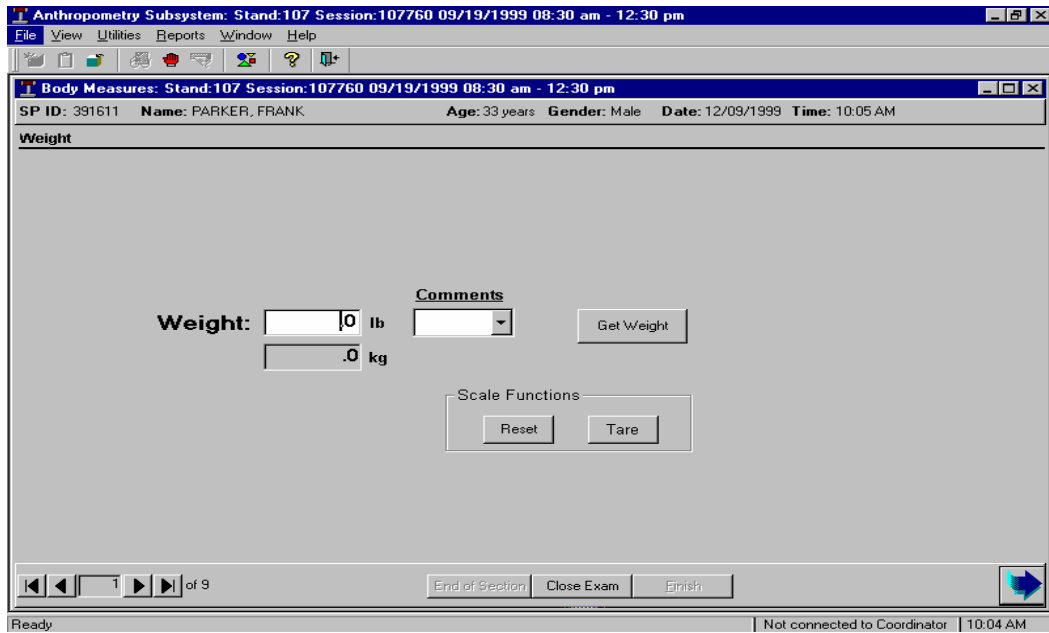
Anthropometry Subsystem: Stand:107 Session:107760 09/19/1999 08:30 am - 12:30 pm

File View Utilities Reports Window Help

Body Measures: Stand:107 Session:107760 09/19/1999 08:30 am - 12:30 pm

SP ID: 391611 Name: PARKER, FRANK Age: 33 years Gender: Male Date: 12/09/1999 Time: 10:05 AM

Weight

Comments

Weight: .0 lb

.0 kg

Get Weight

Scale Functions

Reset Tare

1 of 9

End of Section Close Exam Finish

Ready

Not connected to Coordinator 10:04 AM